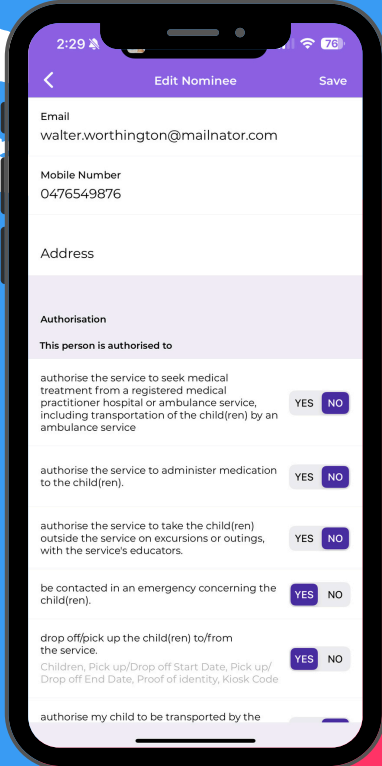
2:29 76

<

Edit Nominee

Save

Email
walter.worthington@mailnator.com

Mobile Number
0476549876

Address

Authorisation

This person is authorised to

authorise the service to seek medical treatment from a registered medical practitioner hospital or ambulance service, including transportation of the child(ren) by an ambulance service

YES NO

authorise the service to administer medication to the child(ren).

YES NO

authorise the service to take the child(ren) outside the service on excursions or outings, with the service's educators.

YES NO

be contacted in an emergency concerning the child(ren).

YES NO

drop off/pick up the child(ren) to/from the service.
Children, Pick up/Drop off Start Date, Pick up/ Drop off End Date, Proof of identity, Kiosk Code

YES NO

authorise my child to be transported by the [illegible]